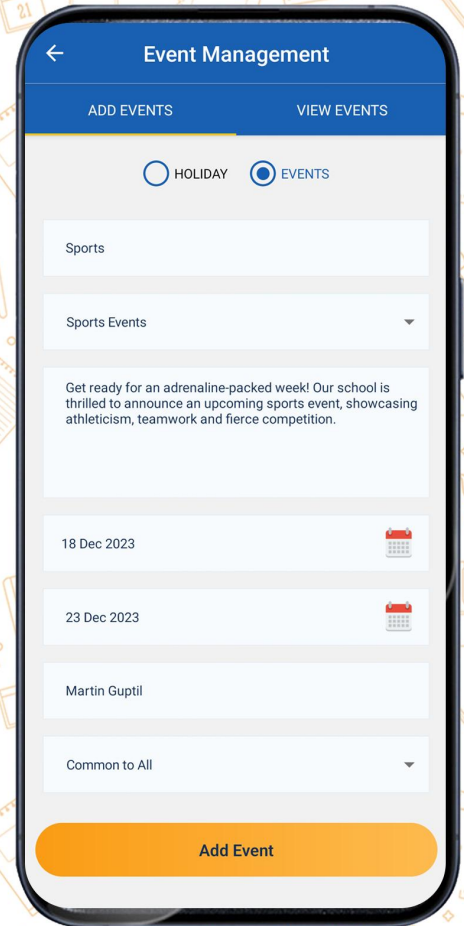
Event Management

ADD EVENTS

VIEW EVENTS

HOLIDAY

EVENTS

Sports

Sports Events

Get ready for an adrenaline-packed week! Our school is thrilled to announce an upcoming sports event, showcasing athleticism, teamwork and fierce competition.

18 Dec 2023

23 Dec 2023

Martin Guptil

Common to All

Add Event